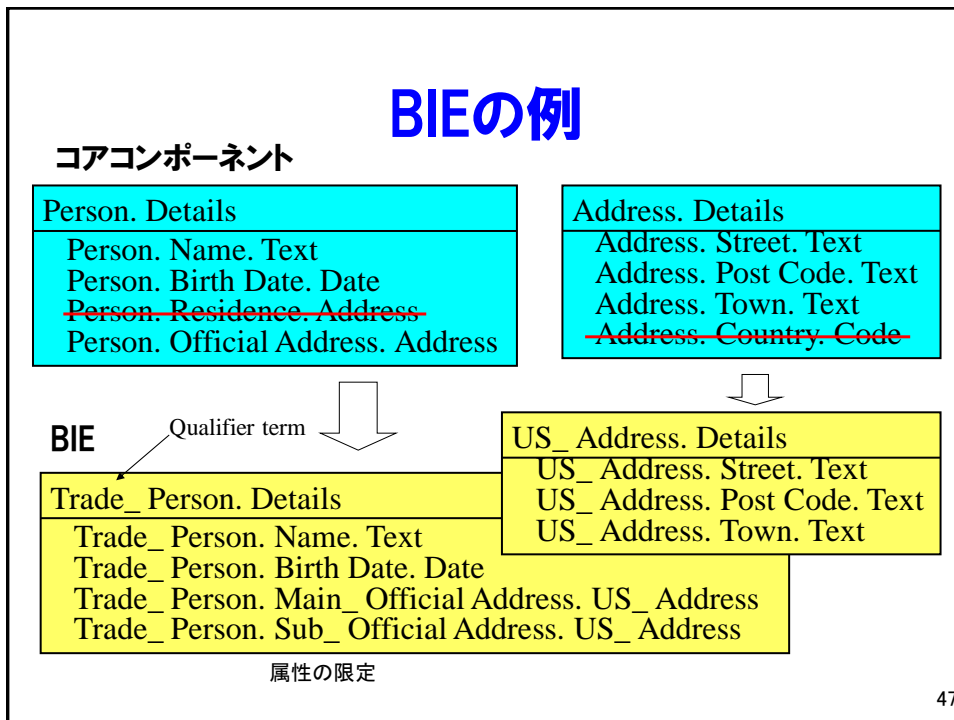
BIEの例

コアコンポーネント

Person. Details
Person. Name. Text
Person. Birth Date. Date
Person. Residence. Address
Person. Official Address. Address

Address. Details
Address. Street. Text
Address. Post Code. Text
Address. Town. Text
Address. Country. Code

BIE

Qualifier term

US_ Address. Details
US_ Address. Street. Text
US_ Address. Post Code. Text
US_ Address. Town. Text

Trade_ Person. Details
Trade_ Person. Name. Text
Trade_ Person. Birth Date. Date
Trade_ Person. Main_ Official Address. US_ Address
Trade_ Person. Sub_ Official Address. US_ Address

属性の限定

47